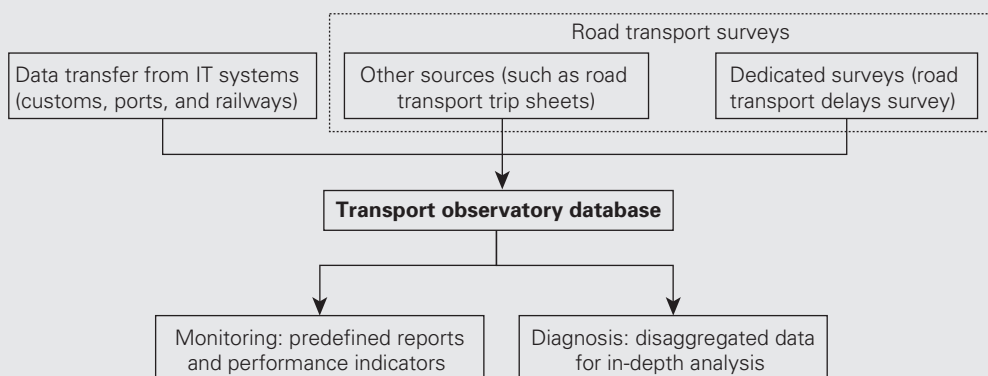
Road transport surveys

Data transfer from IT systems (customs, ports, and railways)

Other sources (such as road transport trip sheets)

Dedicated surveys (road transport delays survey)

**Transport observatory database**

Monitoring: predefined reports and performance indicators

Diagnosis: disaggregated data for in-depth analysis